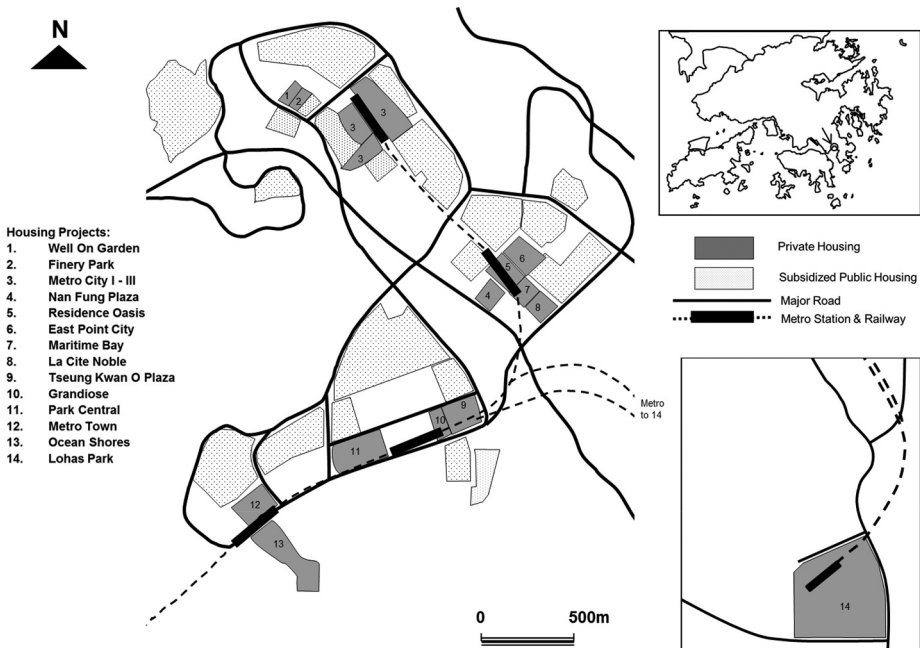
N

Housing Projects:
1. Well On Garden
2. Finery Park
3. Metro City I - III
4. Nan Fung Plaza
5. Residence Oasis
6. East Point City
7. Maritime Bay
8. La Cite Noble
9. Tseung Kwan O Plaza
10. Grandiose
11. Park Central
12. Metro Town
13. Ocean Shores
14. Lohas Park

Private Housing
Subsidized Public Housing
Major Road
Metro Station & Railway

1 2 3 3 3 6 5 7 4 8 9 10 11 12 13 14

Metro to 14

0 500m